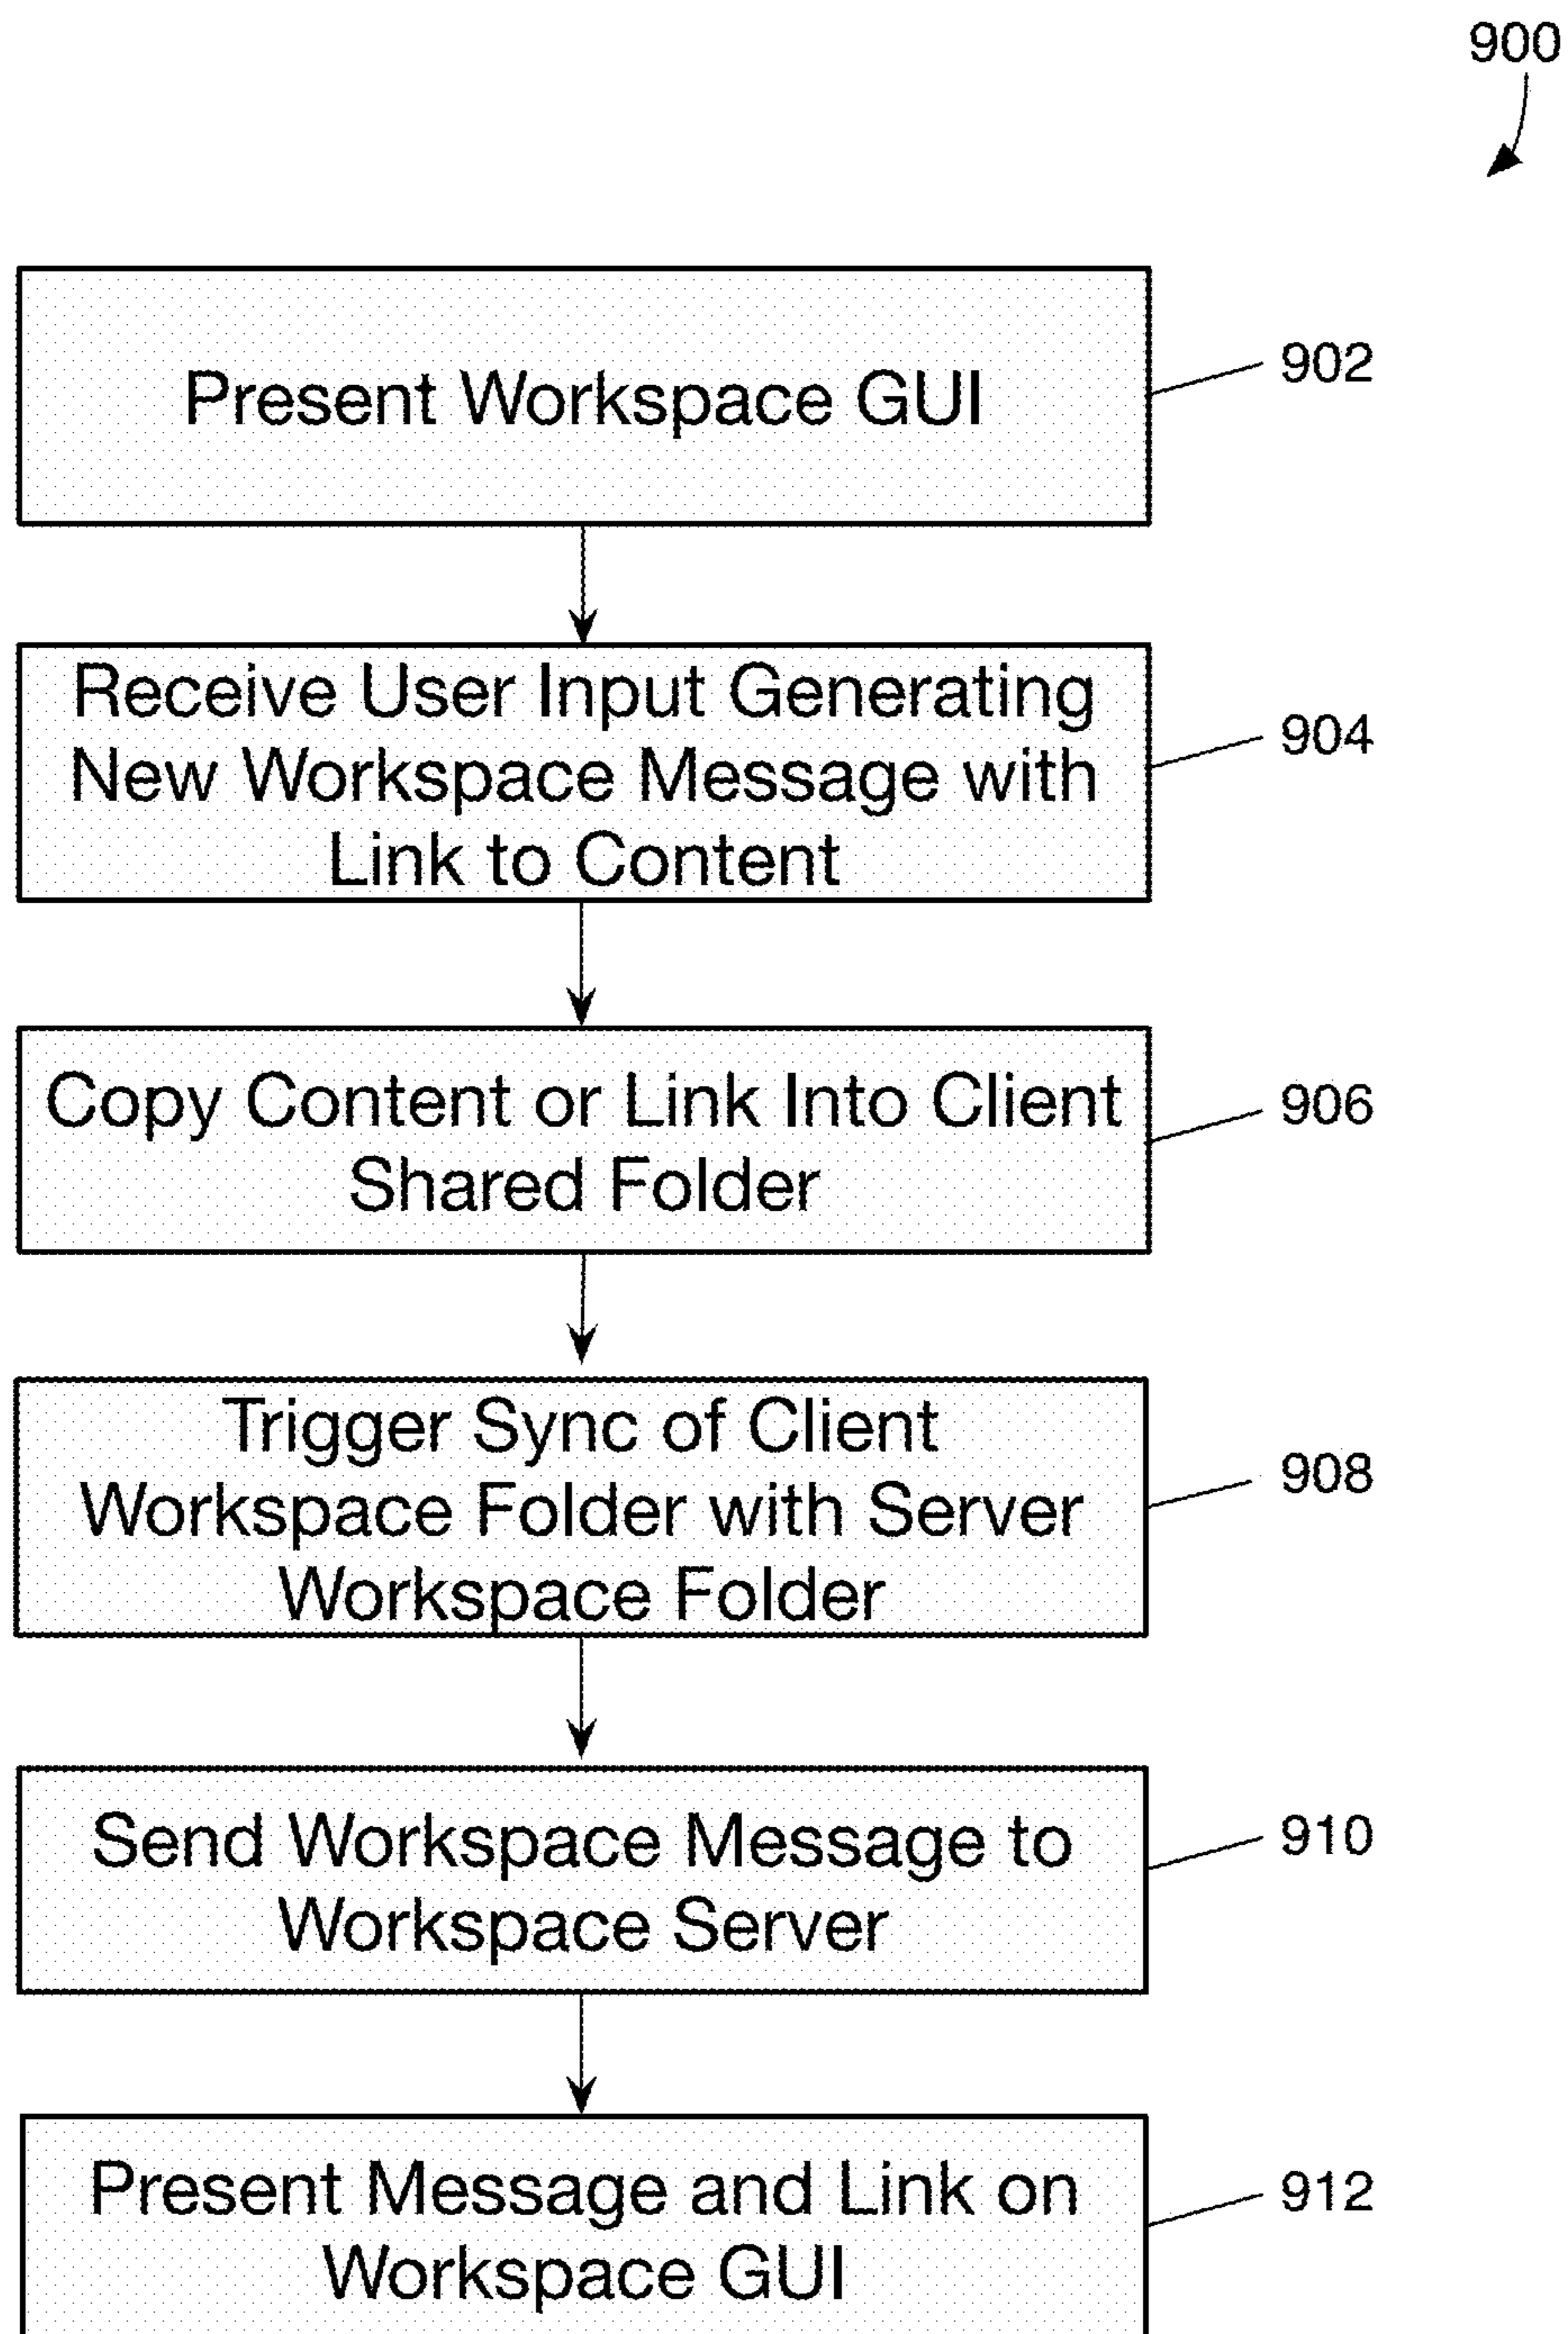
900

Present Workspace GUI

902

Receive User Input Generating New Workspace Message with Link to Content

904

Copy Content or Link Into Client Shared Folder

906

Trigger Sync of Client Workspace Folder with Server Workspace Folder

908

Send Workspace Message to Workspace Server

910

Present Message and Link on Workspace GUI

912